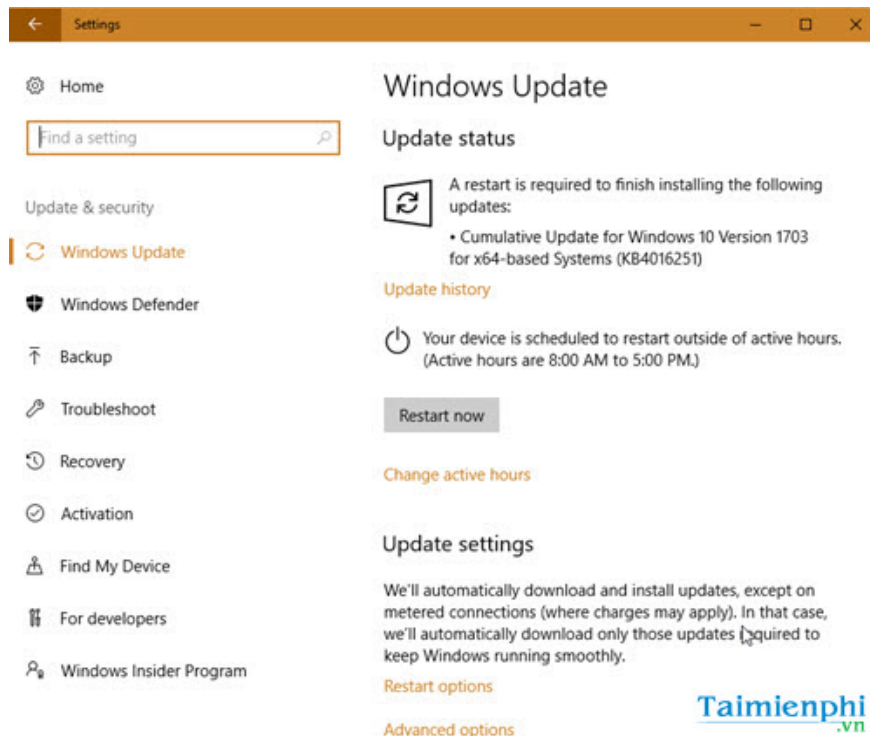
Settings

Home

Find a setting

Update & security

Windows Update

Windows Defender

Backup

Troubleshoot

Recovery

Activation

Find My Device

For developers

Windows Insider Program

Windows Update

Update status

A restart is required to finish installing the following updates:

• Cumulative Update for Windows 10 Version 1703 for x64-based Systems (KB4016251)

Update history

Your device is scheduled to restart outside of active hours. (Active hours are 8:00 AM to 5:00 PM.)

Restart now

Change active hours

Update settings

We'll automatically download and install updates, except on metered connections (where charges may apply). In that case, we'll automatically download only those updates required to keep Windows running smoothly.

Restart options

Advanced options

Taimienphi .vn